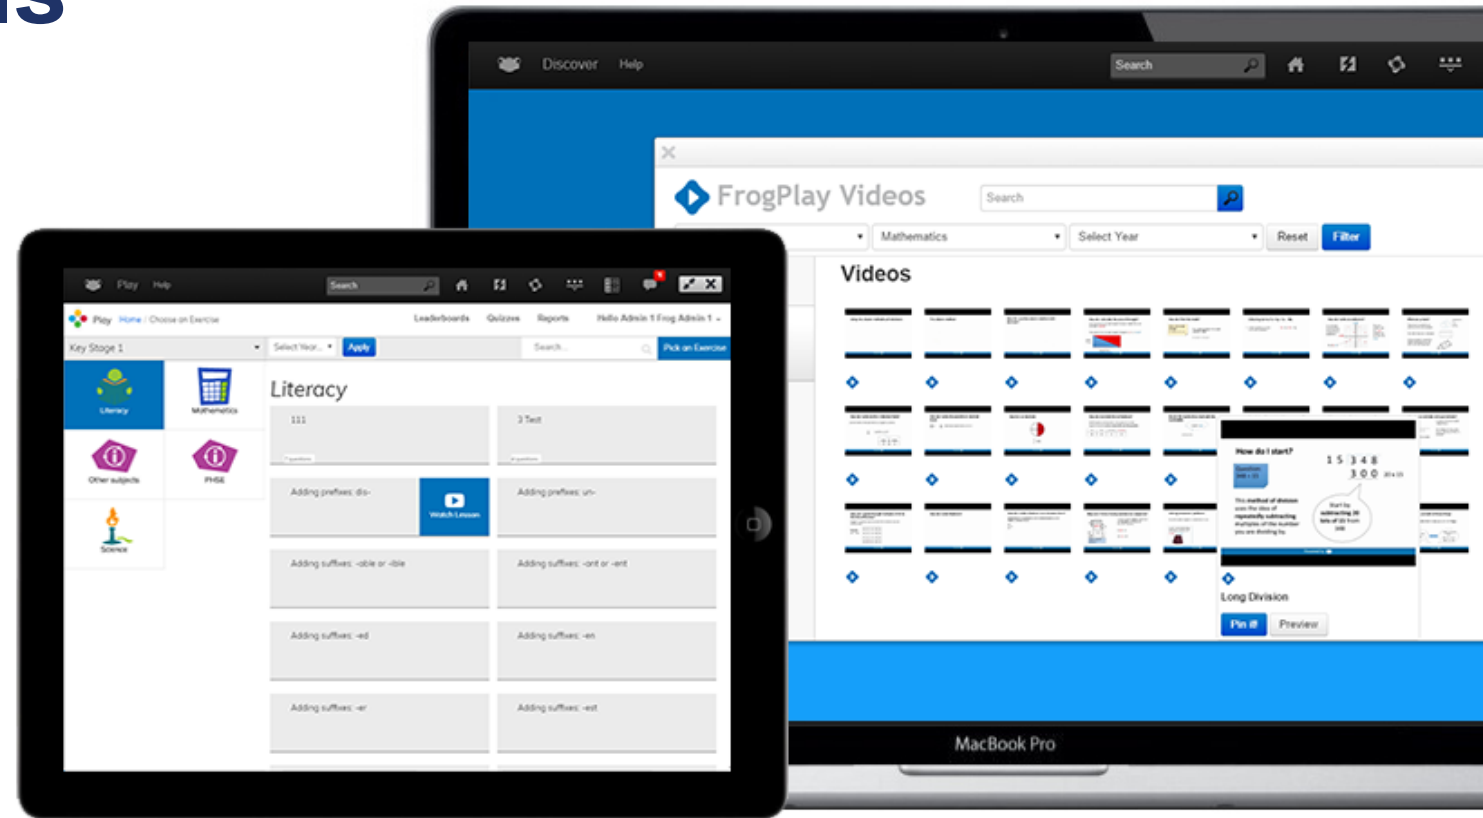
Discover Help
Search

FrogPlay Videos
Search
Mathematics
Select Year
Reset
Filter

Videos

How do I start?
1 5 3 4 8
3 0 0
Long Division
Pin it
Preview

MacBook Pro

Play Help
Search
Play Home / Choose an Exercise
Leaderboards Quizzes Reports Hello Admin 1 Frog Admin 1
Key Stage 1
Select Year...
Apply
Search...
Pick an Exercise
Literacy
Mathematics
Other subjects
PHSE
Science

Literacy
111
3 Test
Adding prefixes: dis-
Watch Lesson
Adding prefixes: un-
Adding suffixes: -able or -ible
Adding suffixes: -ant or -ent
Adding suffixes: -ed
Adding suffixes: -en
Adding suffixes: -er
Adding suffixes: -est